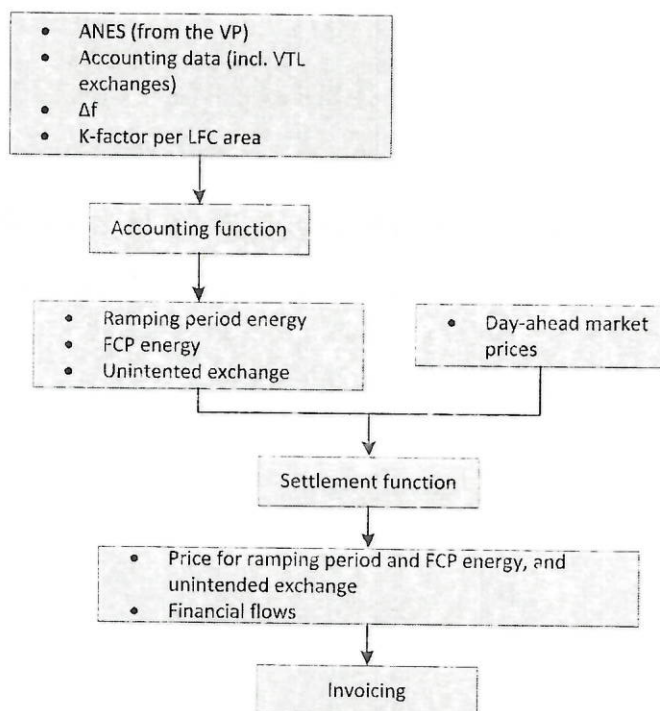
- ANES (from the VP)
- Accounting data (incl. VTL exchanges)
- $\Delta f$
- K-factor per LFC area

Accounting function

- Ramping period energy
- FCP energy
- Unintended exchange

- Day-ahead market prices

Settlement function

- Price for ramping period and FCP energy, and unintended exchange
- Financial flows

Invoicing